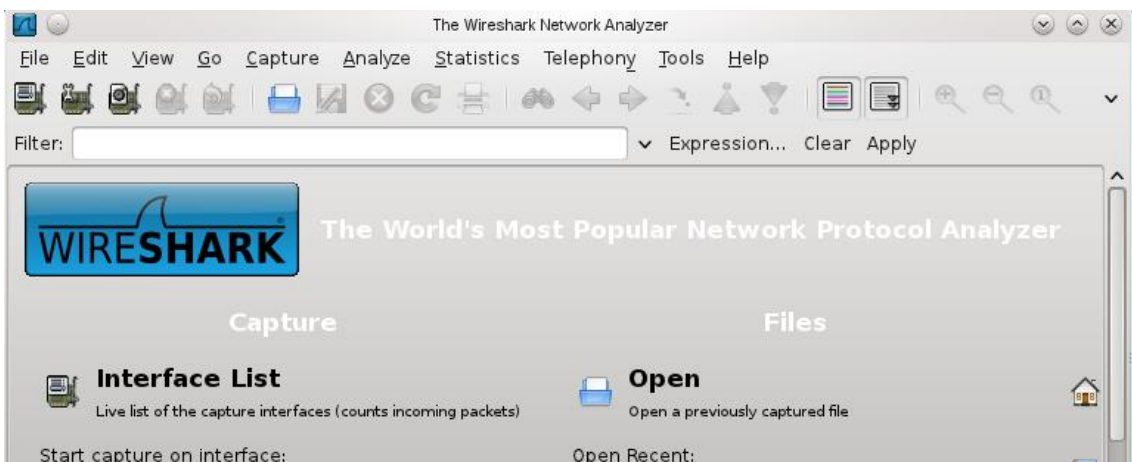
The Wireshark Network Analyzer

File Edit View Go Capture Analyze Statistics Telephony Tools Help

Filter: Expression... Clear Apply

WIRESHARK The World's Most Popular Network Protocol Analyzer

Capture

Interface List
Live list of the capture interfaces (counts incoming packets)

Start capture on interface:

Files

Open
Open a previously captured file

Open Recent: